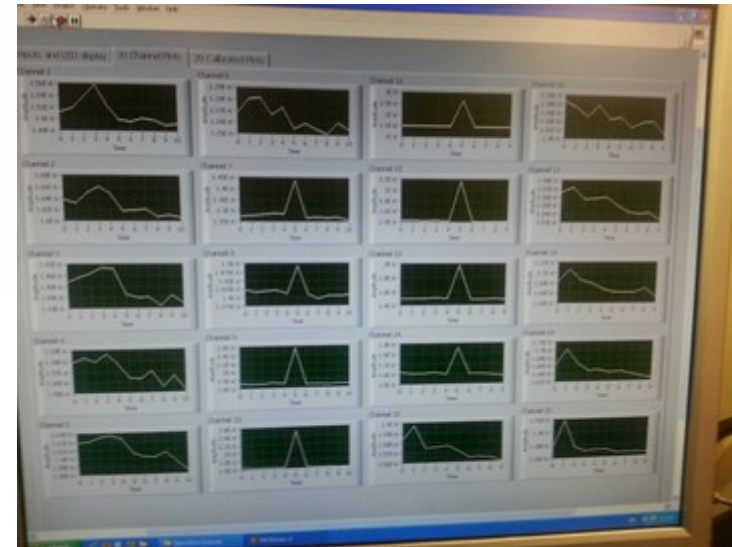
Inputs and LED display | 20 Channel Plots | 20 Calibrated Plots

Channel 1

Channel 6

Channel 11

Channel 16

Channel 2

Channel 7

Channel 12

Channel 17

Channel 3

Channel 8

Channel 13

Channel 18

Channel 4

Channel 9

Channel 14

Channel 19

Channel 5

Channel 10

Channel 15

Channel 20

Time

Amplitude